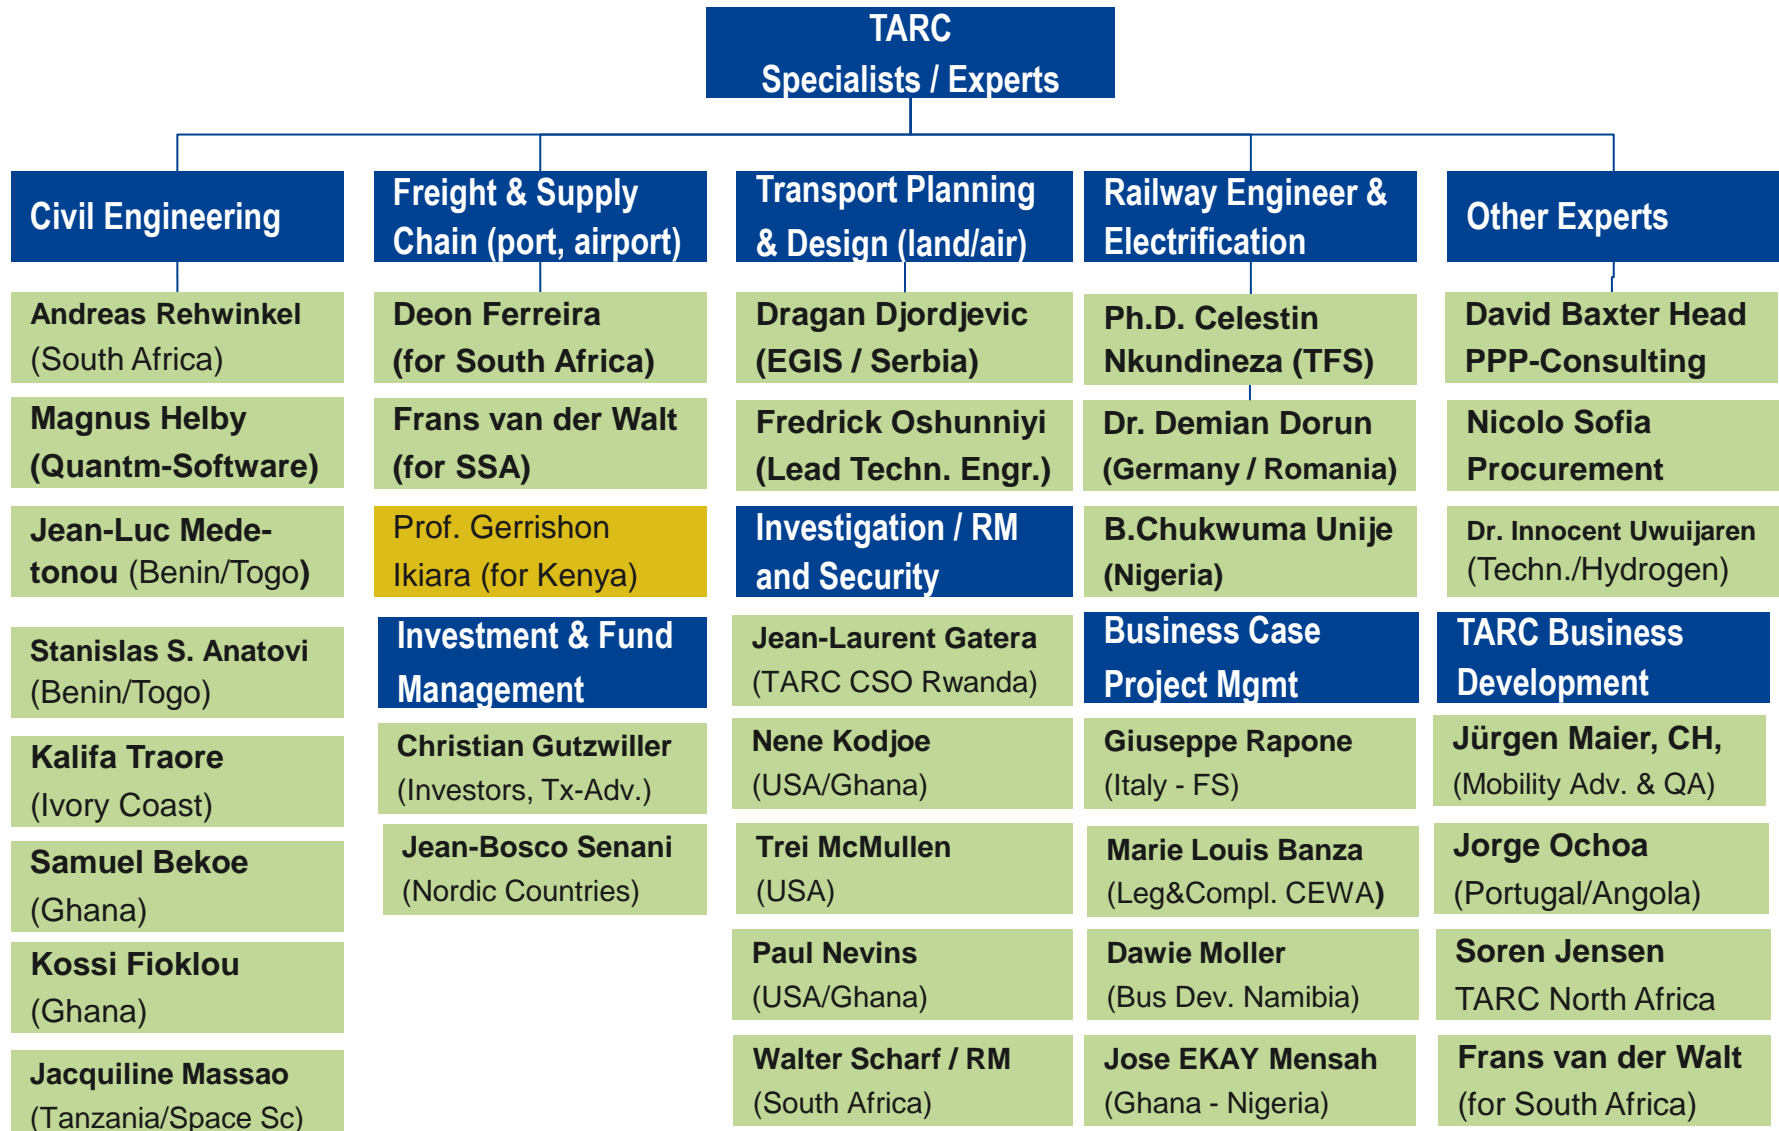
TARC
Specialists / Experts

Civil Engineering

Andreas Rehwinkel (South Africa)

Magnus Helby (Quantm-Software)

Jean-Luc Medetonou (Benin/Togo)

Stanislas S. Anatovi (Benin/Togo)

Kalifa Traore (Ivory Coast)

Samuel Bekoe (Ghana)

Kossi Fioklou (Ghana)

Jacquiline Massao (Tanzania/Space Sc)

Freight & Supply Chain (port, airport)

Deon Ferreira (for South Africa)

Frans van der Walt (for SSA)

Prof. Gerrishon Ikiara (for Kenya)

Investment & Fund Management

Christian Gutzwiller (Investors, Tx-Adv.)

Jean-Bosco Senani (Nordic Countries)

Transport Planning & Design (land/air)

Dragan Djordjevic (EGIS / Serbia)

Fredrick Oshunniyi (Lead Techn. Engr.)

Investigation / RM and Security

Jean-Laurent Gatera (TARC CSO Rwanda)

Nene Kodjoe (USA/Ghana)

Trei McMullen (USA)

Paul Nevins (USA/Ghana)

Walter Scharf / RM (South Africa)

Railway Engineer & Electrification

Ph.D. Celestin Nkundineza (TFS)

Dr. Demian Dorun (Germany / Romania)

B.Chukwuma Unije (Nigeria)

Business Case Project Mgmt

Giuseppe Rapone (Italy - FS)

Marie Louis Banza (Leg&Compl. CEWA)

Dawie Moller (Bus Dev. Namibia)

Jose EKAY Mensah (Ghana - Nigeria)

Other Experts

David Baxter Head PPP-Consulting

Nicolo Sofia Procurement

Dr. Innocent Uwuijaren (Techn./Hydrogen)

TARC Business Development

Jürgen Maier, CH, (Mobility Adv. & QA)

Jorge Ochoa (Portugal/Angola)

Soren Jensen TARC North Africa

Frans van der Walt (for South Africa)